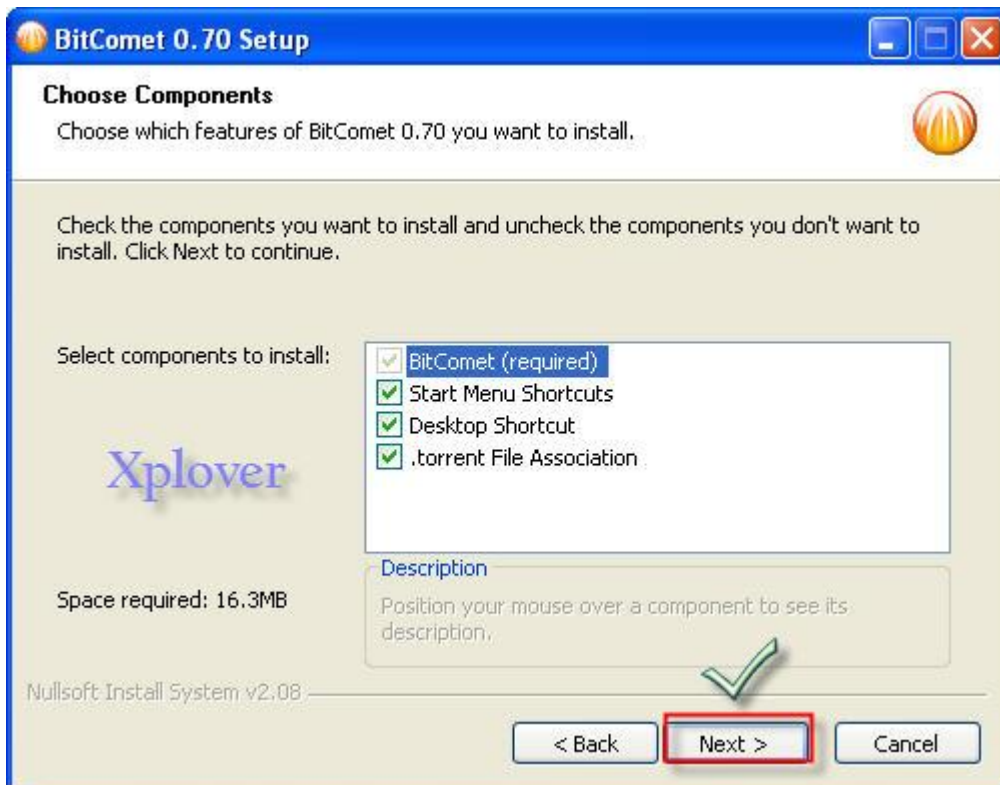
BitComet 0.70 Setup

Choose Components
Choose which features of BitComet 0.70 you want to install.

Check the components you want to install and uncheck the components you don't want to install. Click Next to continue.

Select components to install:

BitComet (required)
Start Menu Shortcuts
Desktop Shortcut
.torrent File Association

Xplover

Description
Position your mouse over a component to see its description.

Space required: 16.3MB

Nullsoft Install System v2.08

< Back
Next >
Cancel